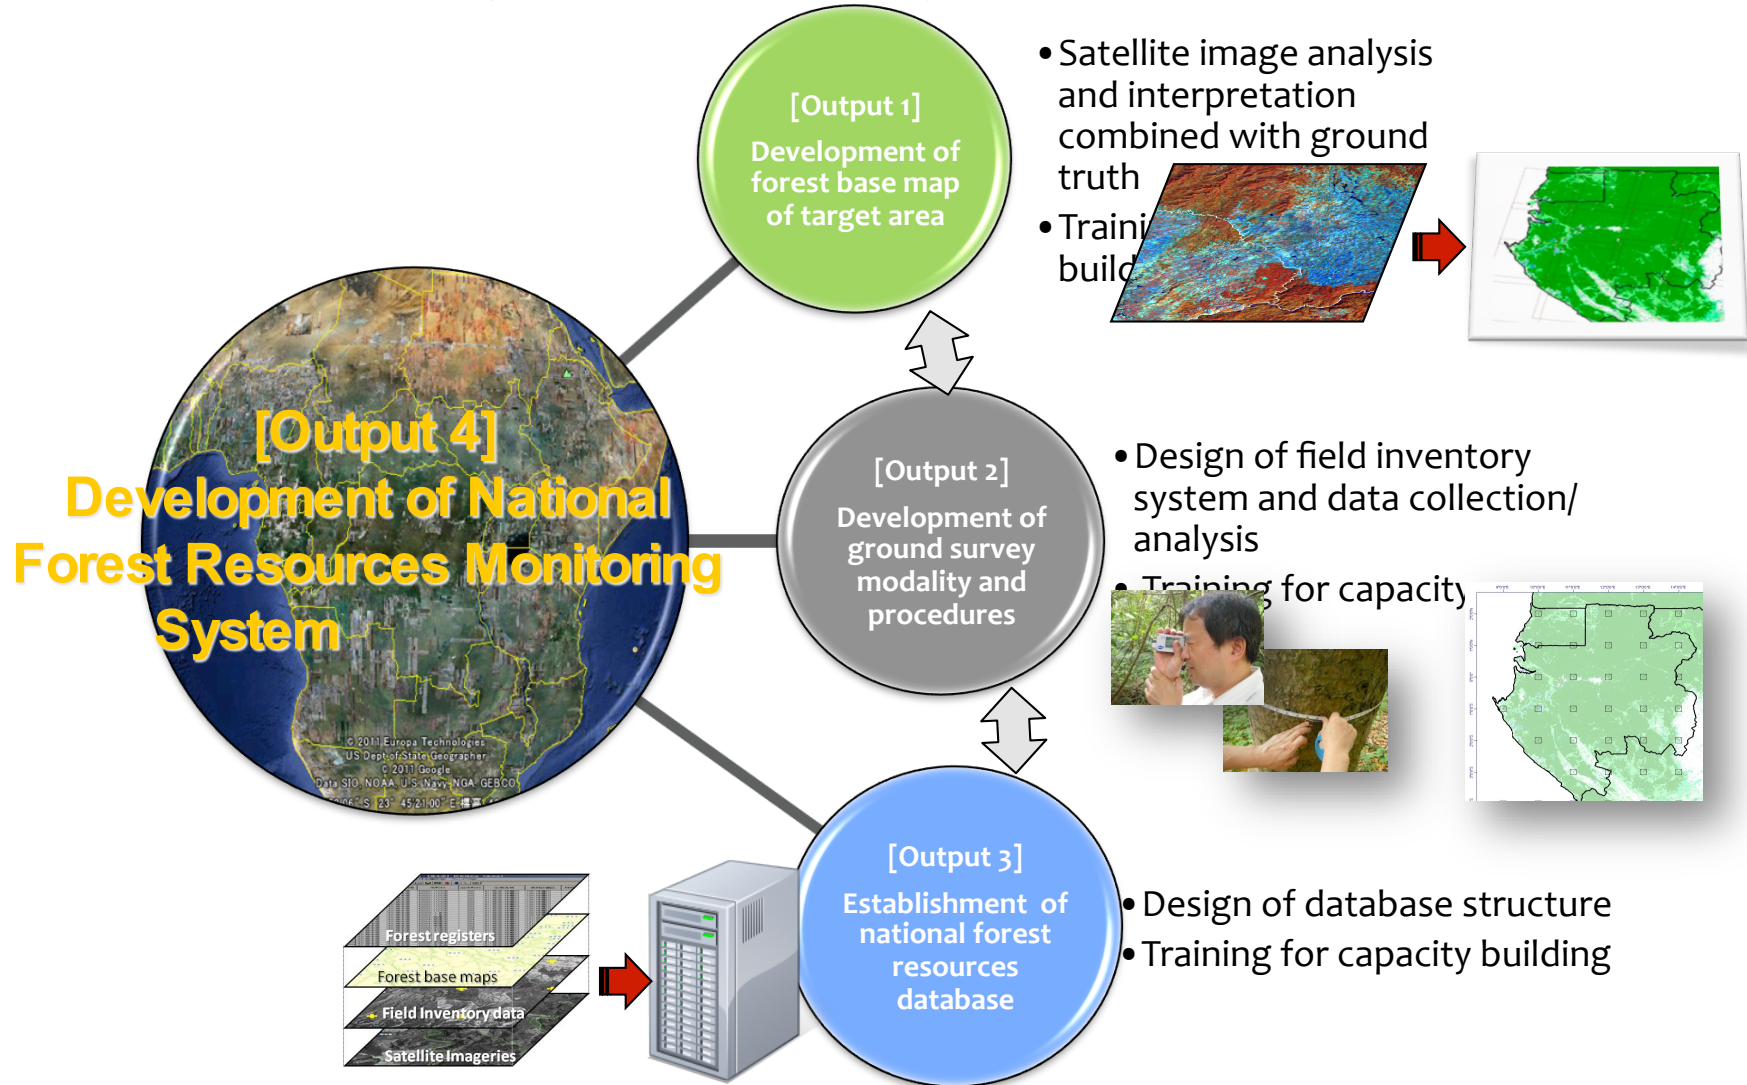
[Output 1]
Development of forest base map of target area

• Satellite image analysis and interpretation combined with ground truth
• Traini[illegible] build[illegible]

[Output 4]
Development of National Forest Resources Monitoring System

© 2011 Europa Technologies
US Dept of State Geographer
© 2011 Google
Data SIO, NOAA, U.S. Navy, NGA, GEBCO

[Output 2]
Development of ground survey modality and procedures

• Design of field inventory system and data collection/ analysis
• Training for capacity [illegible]

[Output 3]
Establishment of national forest resources database

• Design of database structure
• Training for capacity building

Forest registers
Forest base maps
Field Inventory data
Satellite Imageries